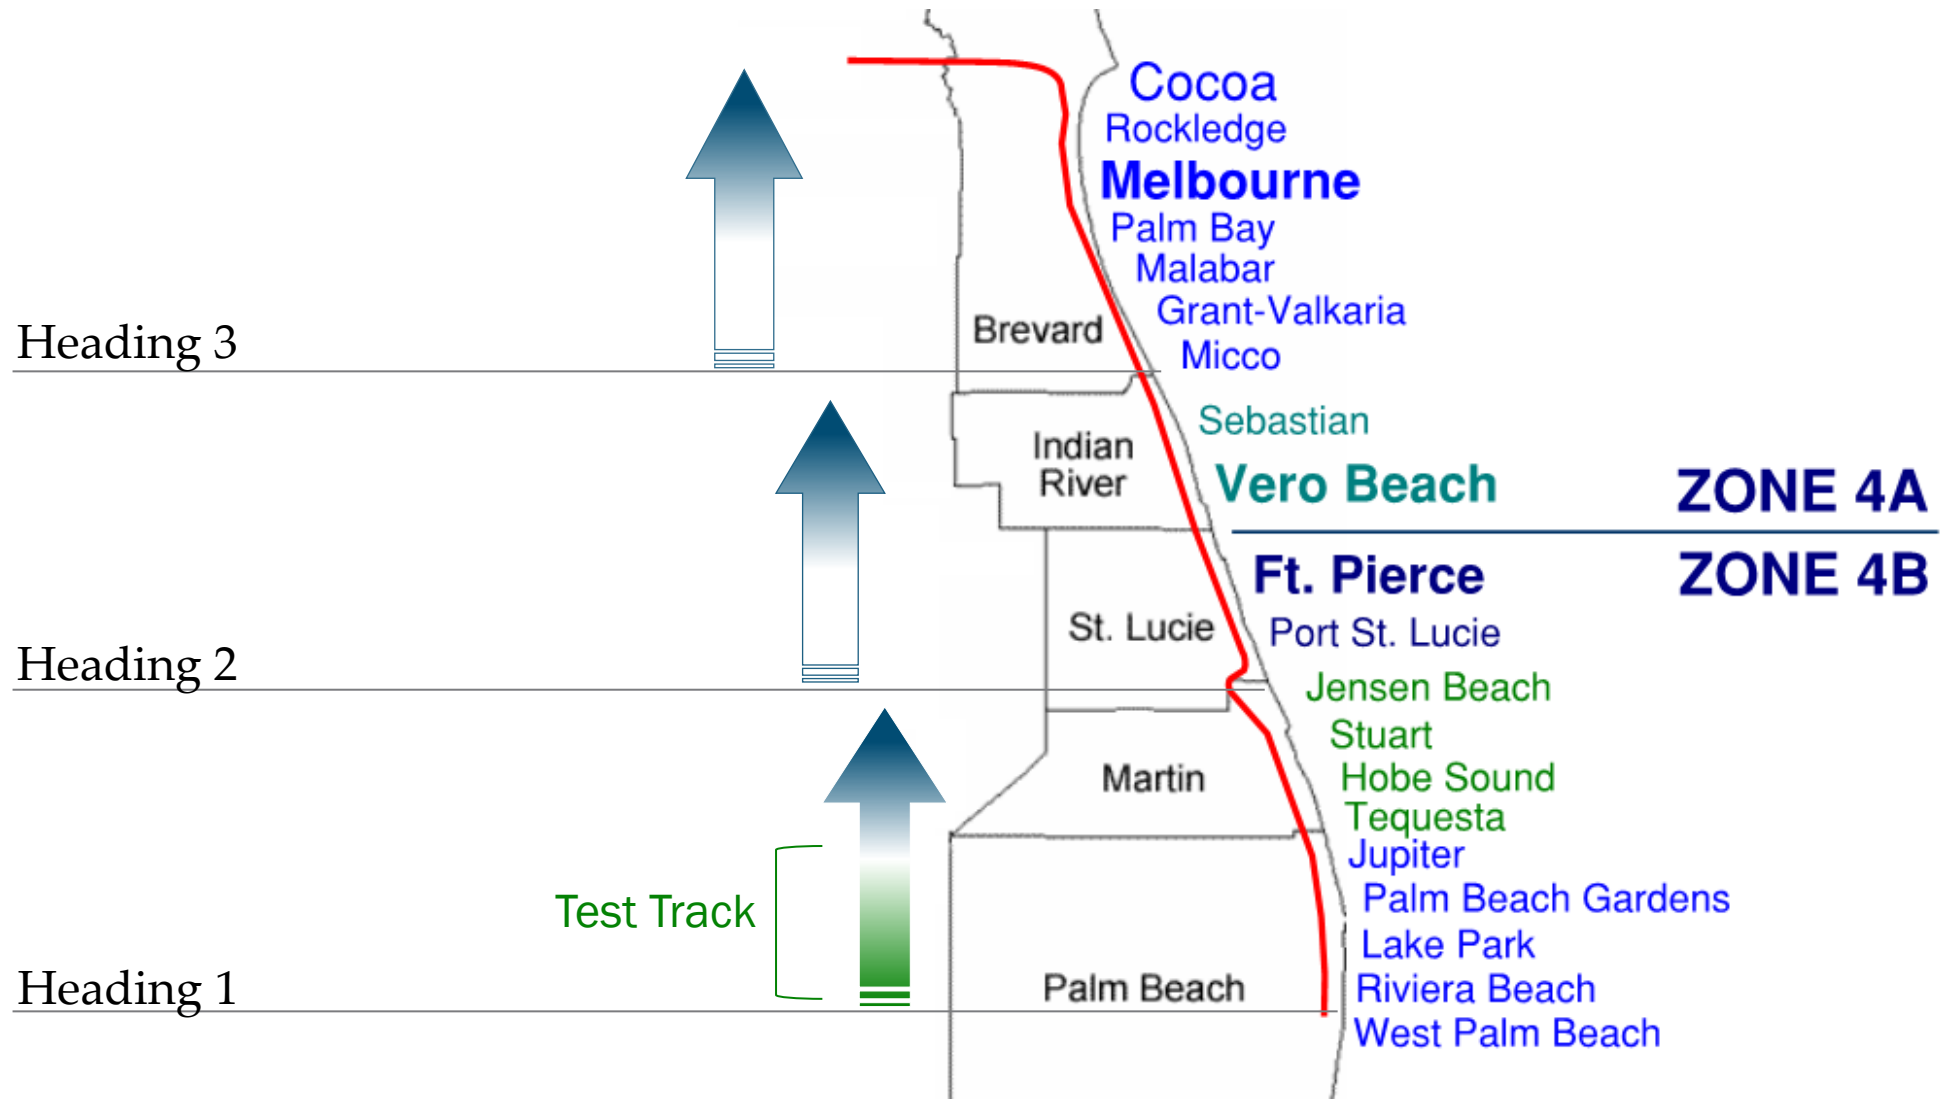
Cocoa
Rockledge
Melbourne
Palm Bay
Malabar
Grant-Valkaria
Micco

Heading 3

Brevard

Sebastian

Indian River

Vero Beach

ZONE 4A

Ft. Pierce

ZONE 4B

St. Lucie

Port St. Lucie

Heading 2

Jensen Beach
Stuart
Hobe Sound
Tequesta
Jupiter
Palm Beach Gardens
Lake Park
Riviera Beach
West Palm Beach

Martin

Test Track

Heading 1

Palm Beach